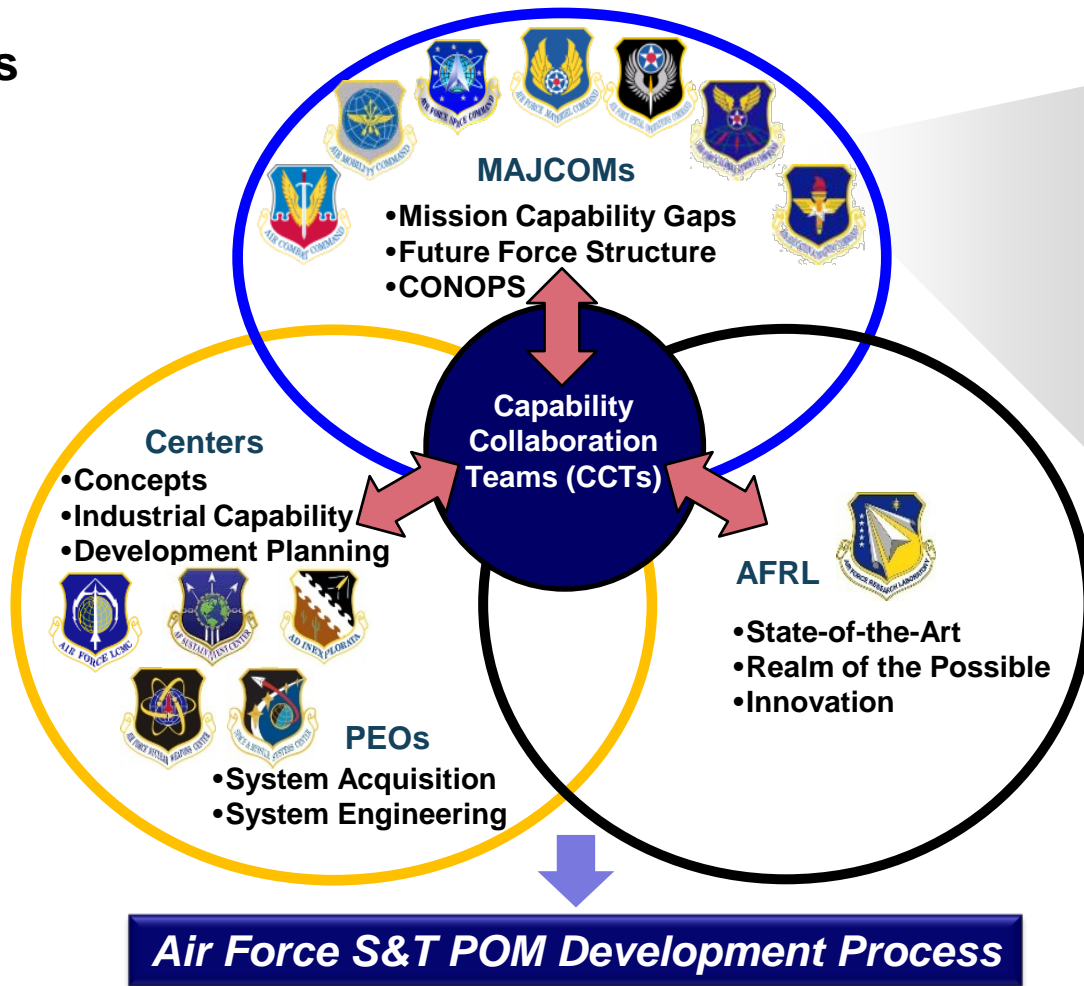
s

MAJCOMs
•Mission Capability Gaps
•Future Force Structure
•CONOPS

Capability Collaboration Teams (CCTs)

Centers
•Concepts
•Industrial Capability
•Development Planning

AFRL
•State-of-the-Art
•Realm of the Possible
•Innovation

PEOs
•System Acquisition
•System Engineering

Air Force S&T POM Development Process